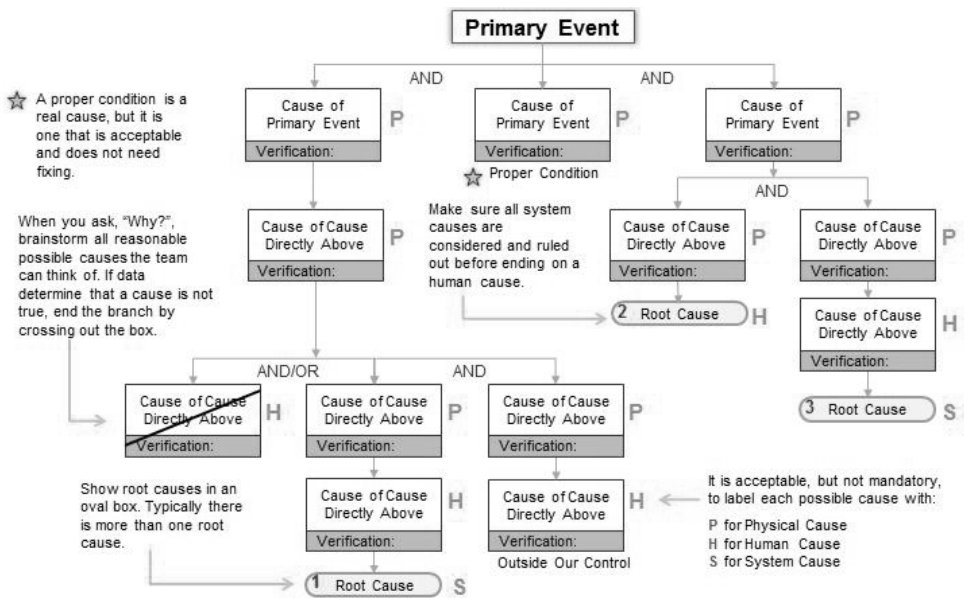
Primary Event

AND

AND

A proper condition is a real cause, but it is one that is acceptable and does not need fixing.

Cause of Primary Event
Verification:
P

Cause of Primary Event
Verification:
P

Proper Condition

Cause of Primary Event
Verification:
P

AND

When you ask, "Why?", brainstorm all reasonable possible causes the team can think of. If data determine that a cause is not true, end the branch by crossing out the box.

Cause of Cause Directly Above
Verification:
P

Make sure all system causes are considered and ruled out before ending on a human cause.

Cause of Cause Directly Above
Verification:
P

2 Root Cause
H

Cause of Cause Directly Above
Verification:
P

Cause of Cause Directly Above
Verification:
H

3 Root Cause
S

AND/OR

AND

Cause of Cause Directly Above
Verification:
H

Cause of Cause Directly Above
Verification:
P

Cause of Cause Directly Above
Verification:
P

Cause of Cause Directly Above
Verification:
H

Cause of Cause Directly Above
Verification:
H

Outside Our Control

Show root causes in an oval box. Typically there is more than one root cause.

1 Root Cause
S

It is acceptable, but not mandatory, to label each possible cause with:

P for Physical Cause
H for Human Cause
S for System Cause